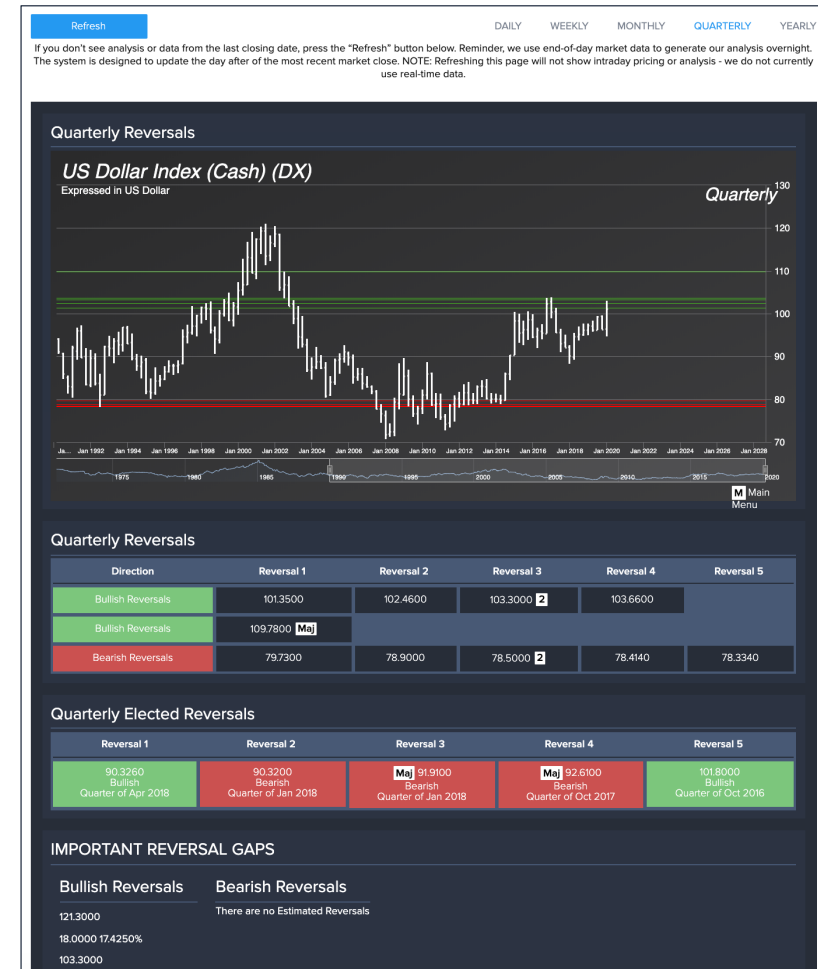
Refresh

DAILY WEEKLY MONTHLY QUARTERLY YEARLY

If you don't see analysis or data from the last closing date, press the "Refresh" button below. Reminder, we use end-of-day market data to generate our analysis overnight. The system is designed to update the day after of the most recent market close. NOTE: Refreshing this page will not show intraday pricing or analysis - we do not currently use real-time data.

Quarterly Reversals

US Dollar Index (Cash) (DX)
Expressed in US Dollar

Quarterly

130
120
110
100
90
80
70

Ja... Jan 1992 Jan 1994 Jan 1996 Jan 1998 Jan 2000 Jan 2002 Jan 2004 Jan 2006 Jan 2008 Jan 2010 Jan 2012 Jan 2014 Jan 2016 Jan 2018 Jan 2020 Jan 2022 Jan 2024 Jan 2026 Jan 2028

1975 1980 1985 1990 1995 2000 2005 2010 2015 2020

M Main Menu

Quarterly Reversals

| Direction | Reversal 1 | Reversal 2 | Reversal 3 | Reversal 4 | Reversal 5 |
|---|---|---|---|---|---|
| Bullish Reversals | 101.3500 | 102.4600 | 103.3000 2 | 103.6600 | |
| Bullish Reversals | 109.7800 Maj | | | | |
| Bearish Reversals | 79.7300 | 78.9000 | 78.5000 2 | 78.4140 | 78.3340 |

Quarterly Elected Reversals

| Reversal 1 | Reversal 2 | Reversal 3 | Reversal 4 | Reversal 5 |
|---|---|---|---|---|
| 90.3260 Bullish Quarter of Apr 2018 | 90.3200 Bearish Quarter of Jan 2018 | Maj 91.9100 Bearish Quarter of Jan 2018 | Maj 92.6100 Bearish Quarter of Oct 2017 | 101.8000 Bullish Quarter of Oct 2016 |

IMPORTANT REVERSAL GAPS

Bullish Reversals

121.3000
18.0000 17.4250%
103.3000

Bearish Reversals

There are no Estimated Reversals